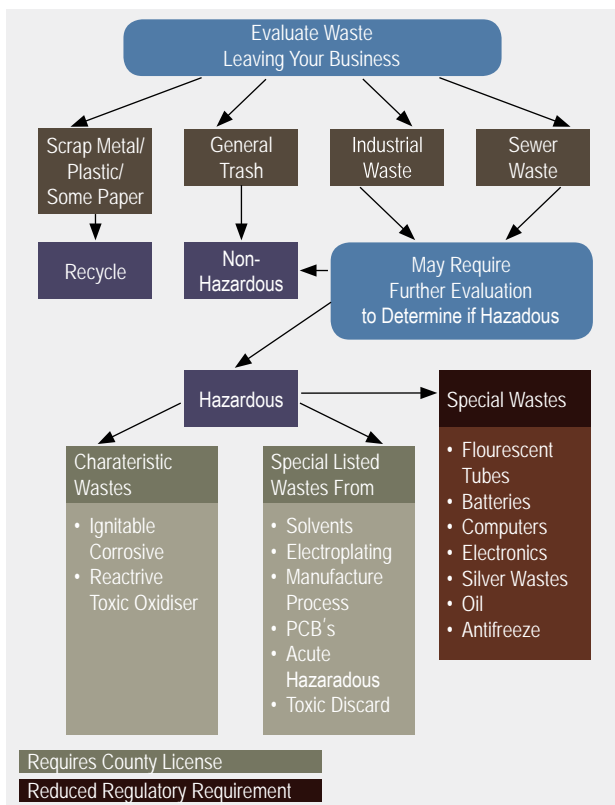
Evaluate Waste
Leaving Your Business

Scrap Metal/ Plastic/ Some Paper

General Trash

Industrial Waste

Sewer Waste

Recycle

Non-Hazardous

May Require Further Evaluation to Determine if Hazadous

Hazardous

Special Wastes

• Flourescent Tubes
• Batteries
• Computers
• Electronics
• Silver Wastes
• Oil
• Antifreeze

Charateristic Wastes

• Ignitable Corrosive
• Reactrive Toxic Oxidiser

Special Listed Wastes From

• Solvents
• Electroplating
• Manufacture Process
• PCB's
• Acute Hazaradous
• Toxic Discard

Requires County License

Reduced Regulatory Requirement